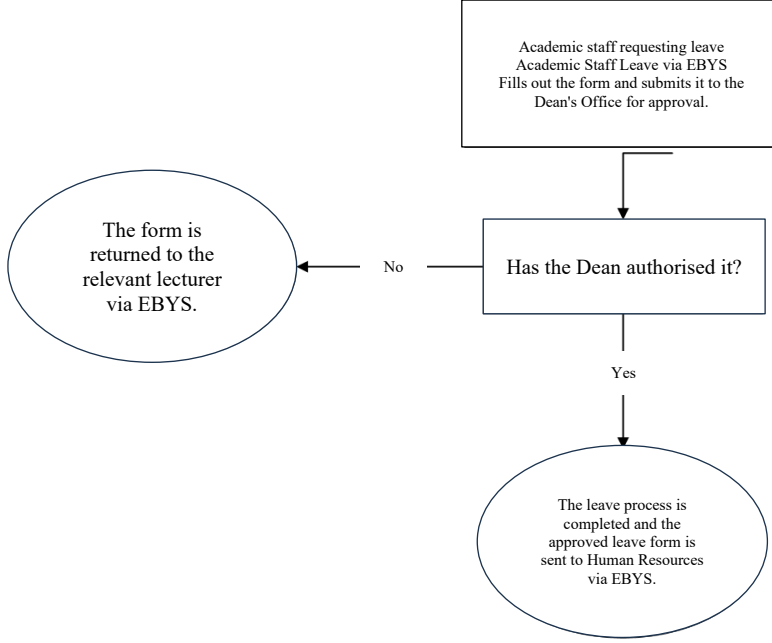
Academic staff requesting leave
Academic Staff Leave via EBYS
Fills out the form and submits it to the Dean's Office for approval.

Has the Dean authorised it?

No

The form is returned to the relevant lecturer via EBYS.

Yes

The leave process is completed and the approved leave form is sent to Human Resources via EBYS.